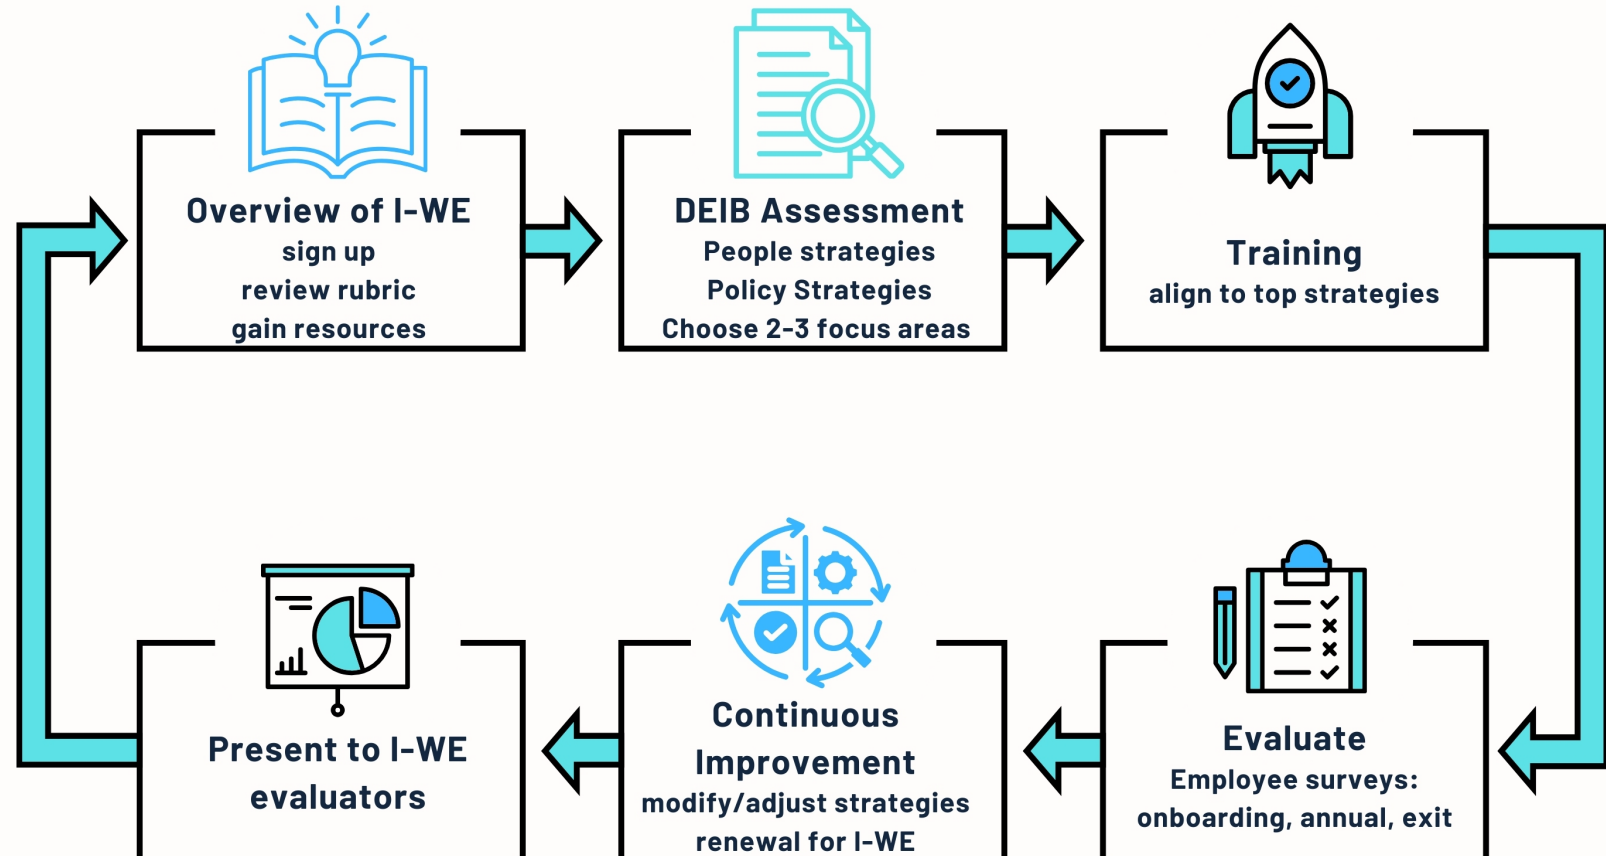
Overview of I-WE
sign up
review rubric
gain resources

DEIB Assessment
People strategies
Policy Strategies
Choose 2-3 focus areas

Training
align to top strategies

Evaluate
Employee surveys:
onboarding, annual, exit

Continuous Improvement
modify/adjust strategies
renewal for I-WE

Present to I-WE evaluators